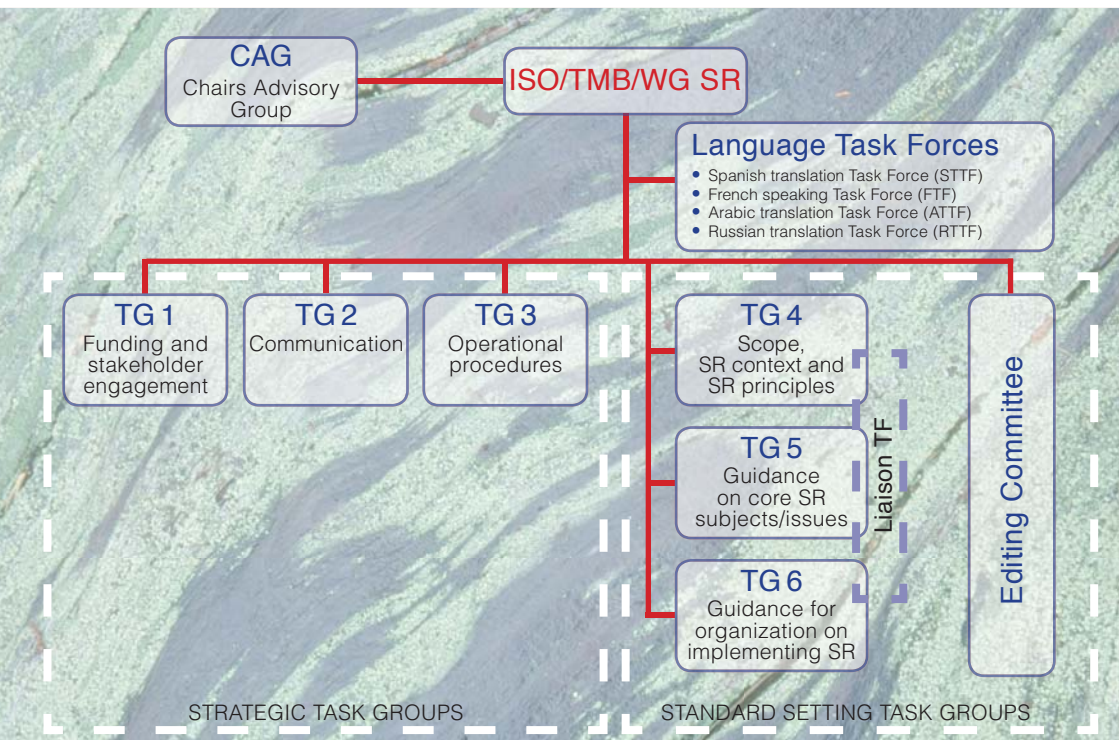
CAG
Chairs Advisory Group

ISO/TMB/WG SR

Language Task Forces
• Spanish translation Task Force (STTF)
• French speaking Task Force (FTF)
• Arabic translation Task Force (ATTF)
• Russian translation Task Force (RTTF)

TG 1
Funding and stakeholder engagement

TG 2
Communication

TG 3
Operational procedures

TG 4
Scope, SR context and SR principles

TG 5
Guidance on core SR subjects/issues

TG 6
Guidance for organization on implementing SR

Liaison TF

Editing Committee

STRATEGIC TASK GROUPS

STANDARD SETTING TASK GROUPS